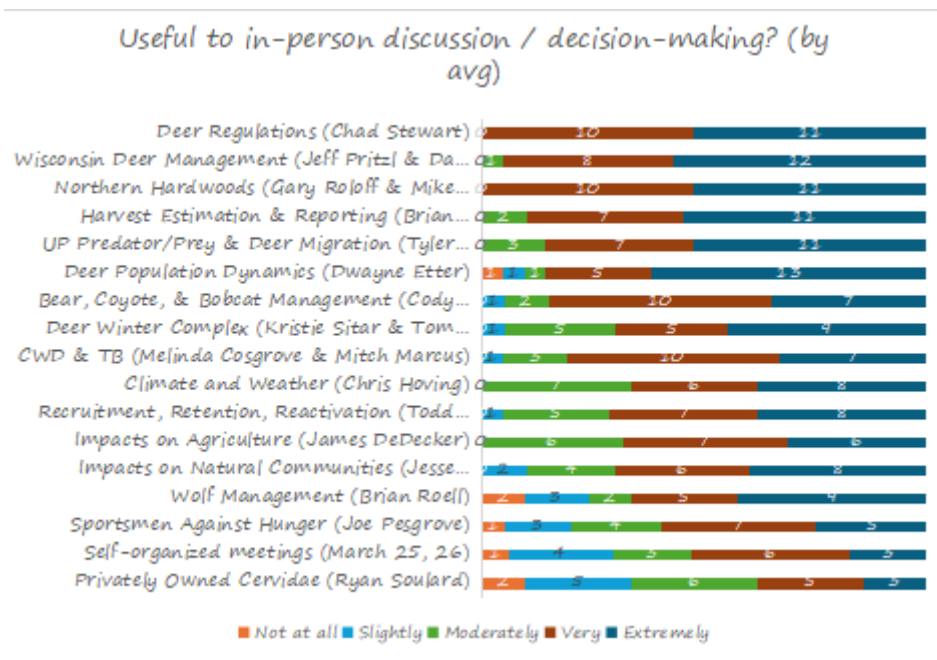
Useful to in-person discussion / decision-making? (by avg)

| | Not at all | Slightly | Moderately | Very | Extremely |
|---|---|---|---|---|---|
| Deer Regulations (Chad Stewart) | 0 | | | 10 | 11 |
| Wisconsin Deer Management (Jeff Pritzl & Da... | 0 | | 1 | 8 | 12 |
| Northern Hardwoods (Gary Roloff & Mike... | 0 | | | 10 | 11 |
| Harvest Estimation & Reporting (Brian... | 0 | | 2 | 7 | 11 |
| UP Predator/Prey & Deer Migration (Tyler... | 0 | | 3 | 7 | 11 |
| Deer Population Dynamics (Dwayne Etter) | 1 | 1 | 1 | 5 | 13 |
| Bear, Coyote, & Bobcat Management (Cody... | | 1 | 2 | 10 | 7 |
| Deer Winter Complex (Kristie Sitar & Tom... | | 1 | 5 | 5 | 9 |
| CWD & TB (Melinda Cosgrove & Mitch Marcus) | | 1 | 3 | 10 | 7 |
| Climate and Weather (Chris Hoving) | 0 | | 7 | 6 | 8 |
| Recruitment, Retention, Reactivation (Todd... | | 1 | 5 | 7 | 8 |
| Impacts on Agriculture (James DeDecker) | 0 | | 6 | 7 | 6 |
| Impacts on Natural Communities (Jesse... | | 2 | 4 | 6 | 8 |
| Wolf Management (Brian Roell) | 2 | 3 | 2 | 5 | 4 |
| Sportsmen Against Hunger (Joe Pesgrove) | 1 | 3 | 4 | 7 | 5 |
| Self-organized meetings (March 25, 26) | 1 | 4 | 3 | 6 | 3 |
| Privately Owned Cervidae (Ryan Soulard) | 2 | 5 | 6 | 5 | 3 |

Not at all Slightly Moderately Very Extremely